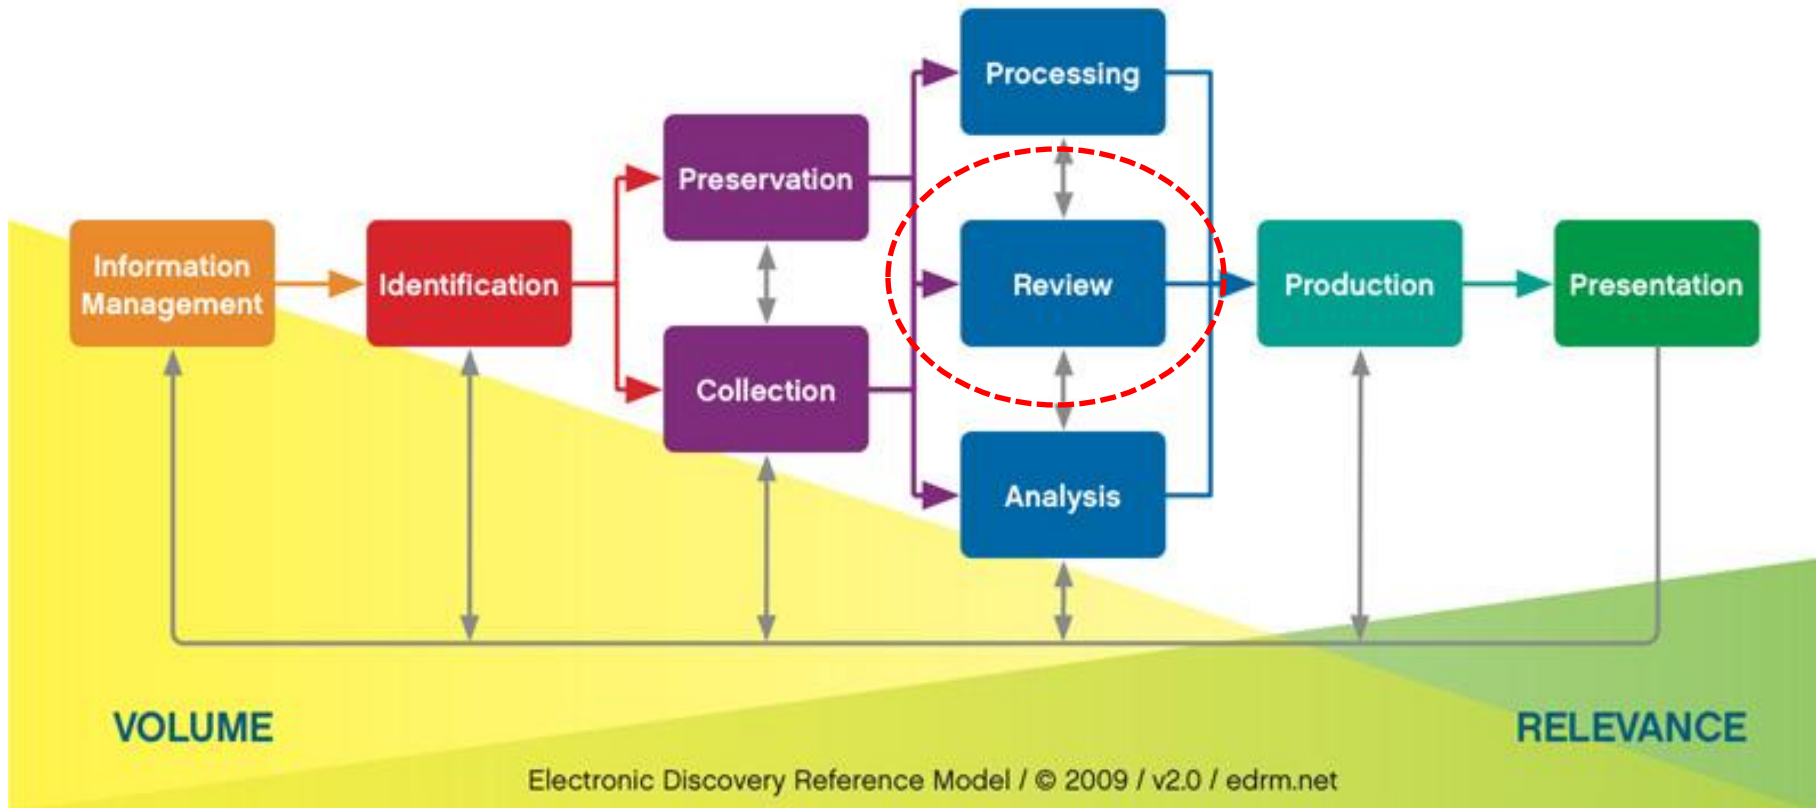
Processing

Preservation

Information Management

Identification

Review

Production

Presentation

Collection

Analysis

VOLUME

RELEVANCE

Electronic Discovery Reference Model / © 2009 / v2.0 / edrm.net